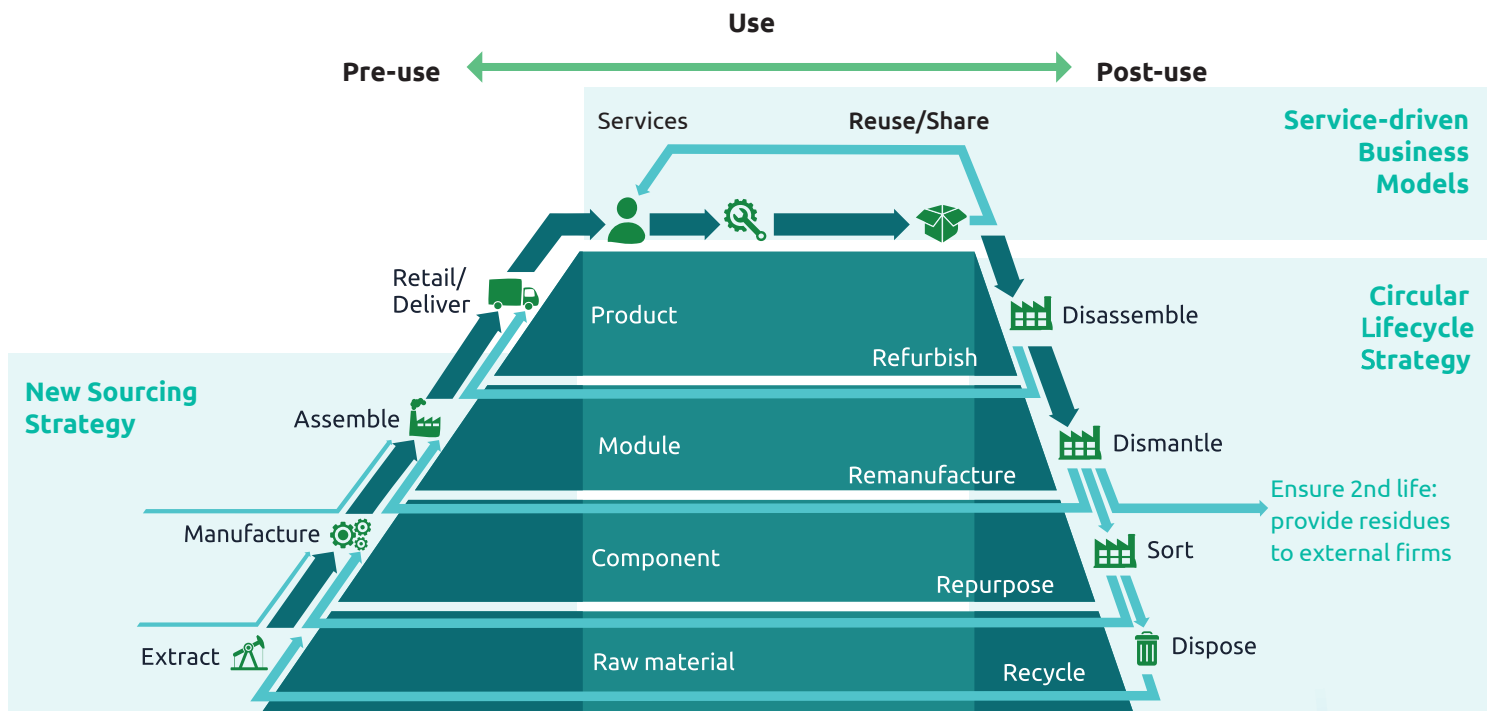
Use

Pre-use

Post-use

Services

Reuse/Share

Service-driven Business Models

Retail/ Deliver

Product

Disassemble

Circular Lifecycle Strategy

Refurbish

New Sourcing Strategy

Assemble

Module

Dismantle

Remanufacture

Ensure 2nd life: provide residues to external firms

Manufacture

Component

Sort

Repurpose

Extract

Dispose

Raw material

Recycle